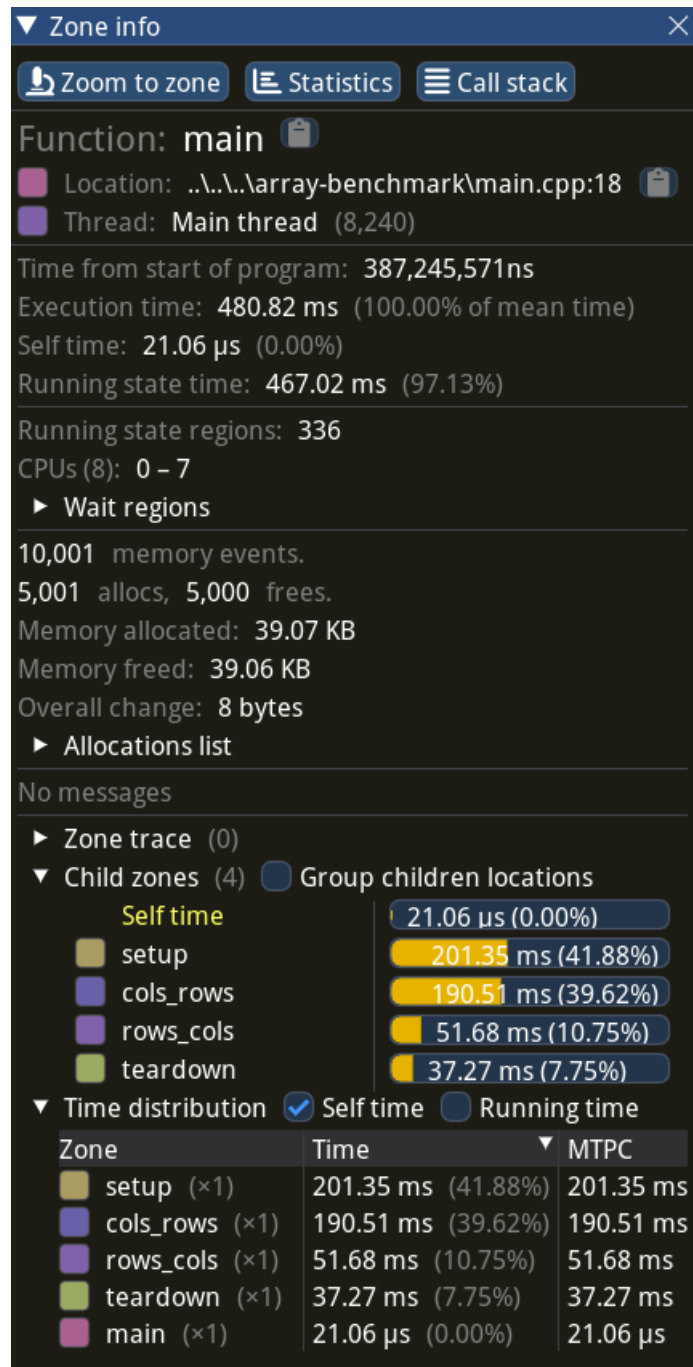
▼ Zone info

Zoom to zone | Statistics | Call stack

Function: main

Location: ..\..\..\array-benchmark\main.cpp:18

Thread: Main thread (8,240)

Time from start of program: 387,245,571ns
Execution time: 480.82 ms (100.00% of mean time)
Self time: 21.06 µs (0.00%)
Running state time: 467.02 ms (97.13%)

Running state regions: 336
CPUs (8): 0 – 7
► Wait regions

10,001 memory events.
5,001 allocs, 5,000 frees.
Memory allocated: 39.07 KB
Memory freed: 39.06 KB
Overall change: 8 bytes
► Allocations list

No messages

► Zone trace (0)
▼ Child zones (4) Group children locations

| | |
|---|---|
| Self time | 21.06 µs (0.00%) |
| setup | 201.35 ms (41.88%) |
| cols_rows | 190.51 ms (39.62%) |
| rows_cols | 51.68 ms (10.75%) |
| teardown | 37.27 ms (7.75%) |

▼ Time distribution ✓ Self time Running time

| Zone | Time | MTPC |
|---|---|---|
| setup (×1) | 201.35 ms (41.88%) | 201.35 ms |
| cols_rows (×1) | 190.51 ms (39.62%) | 190.51 ms |
| rows_cols (×1) | 51.68 ms (10.75%) | 51.68 ms |
| teardown (×1) | 37.27 ms (7.75%) | 37.27 ms |
| main (×1) | 21.06 µs (0.00%) | 21.06 µs |